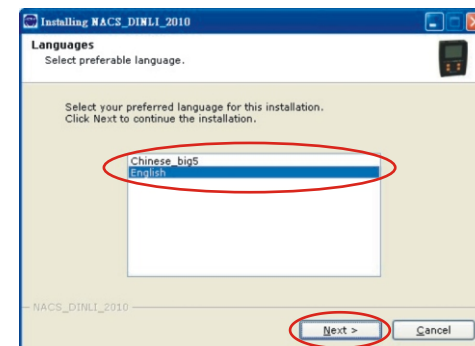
Installing NACS_DINLI_2010

Languages
Select preferable language.

Select your preferred language for this installation.
Click Next to continue the installation.

Chinese_big5
English

NACS_DINLI_2010

Next >
Cancel